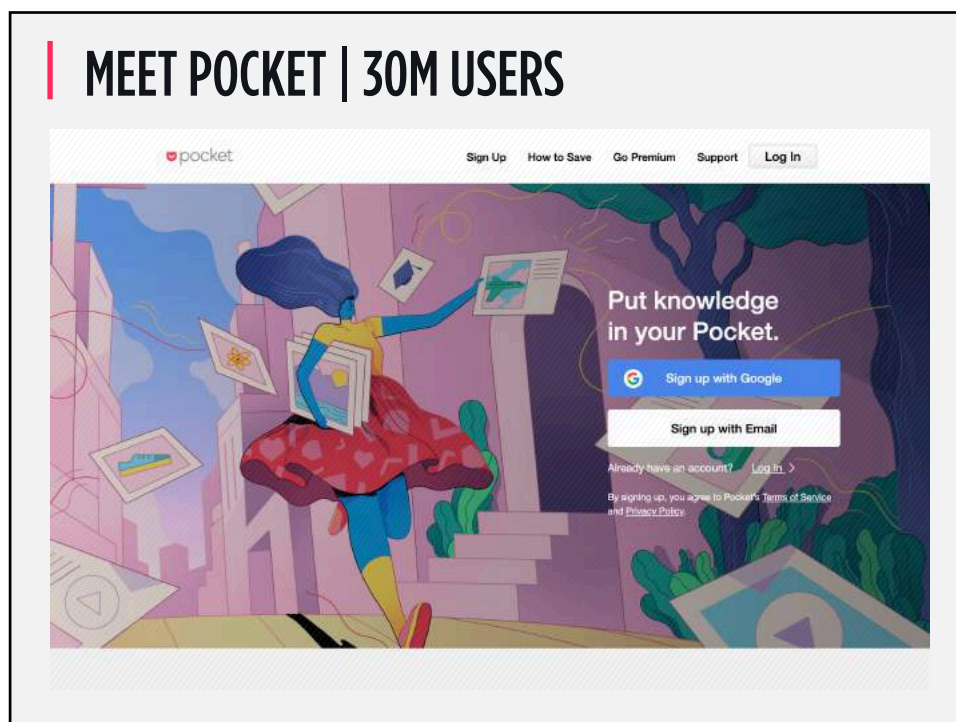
MEET POCKET | 30M USERS

pocket

Sign Up How to Save Go Premium Support Log In

Put knowledge in your Pocket.

Sign up with Google

Sign up with Email

Already have an account? Log In >

By signing up, you agree to Pocket's Terms of Service and Privacy Policy.